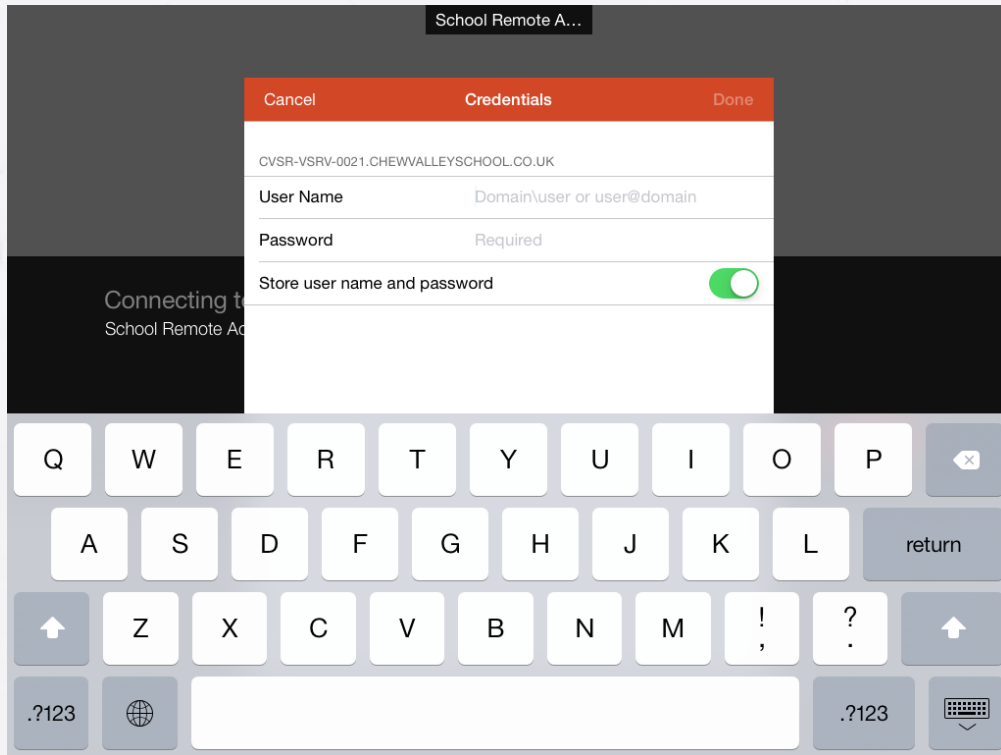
School Remote A...

Cancel
Credentials
Done

CVSR-VSRV-0021.CHEWVALLEYSCHOOL.CO.UK

User Name Domain\user or user@domain

Password Required

Store user name and password

Connecting t
School Remote Ac

Q W E R T Y U I O P
A S D F G H J K L return
Z X C V B N M ! , ? .
.?123 .?123